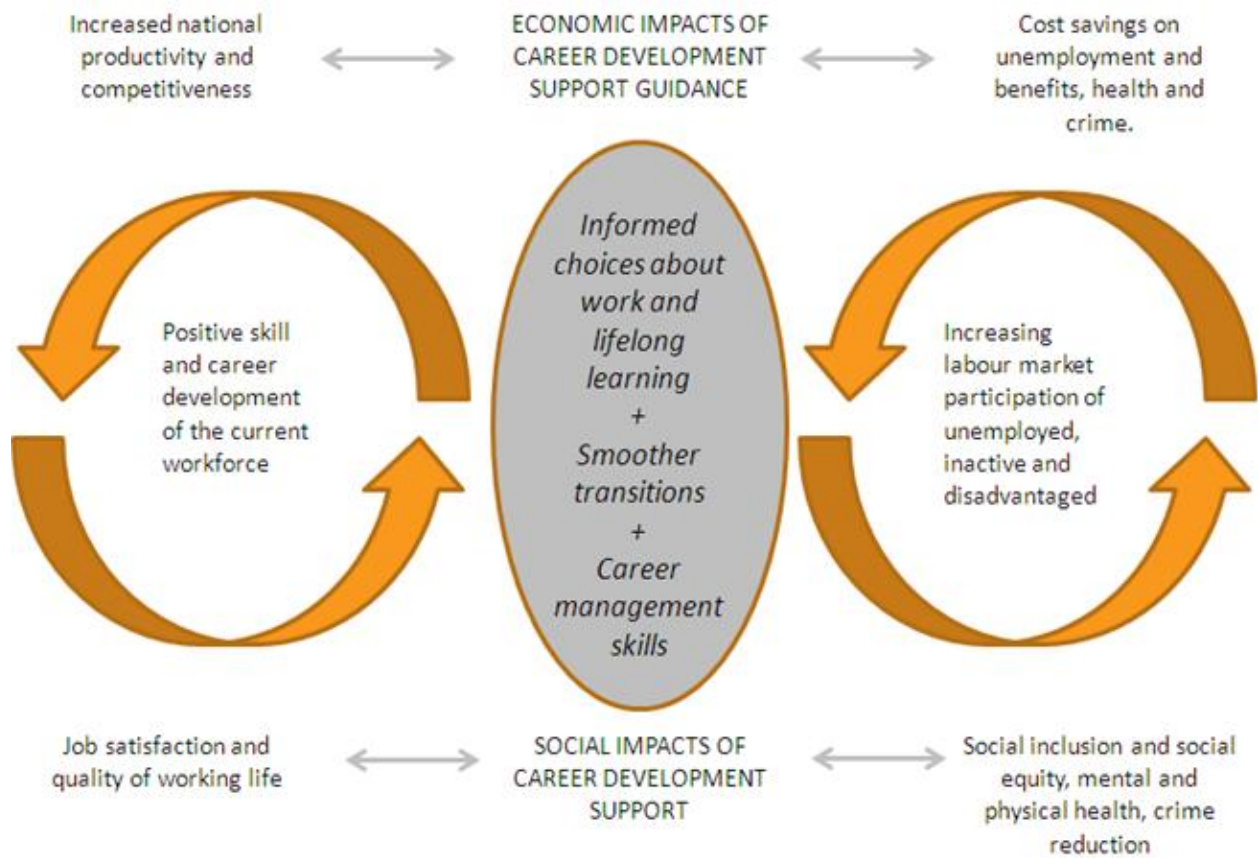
Increased national productivity and competitiveness

ECONOMIC IMPACTS OF CAREER DEVELOPMENT SUPPORT GUIDANCE

Cost savings on unemployment and benefits, health and crime.

Positive skill and career development of the current workforce

Informed choices about work and lifelong learning
+
Smoother transitions
+
Career management skills

Increasing labour market participation of unemployed, inactive and disadvantaged

Job satisfaction and quality of working life

SOCIAL IMPACTS OF CAREER DEVELOPMENT SUPPORT

Social inclusion and social equity, mental and physical health, crime reduction